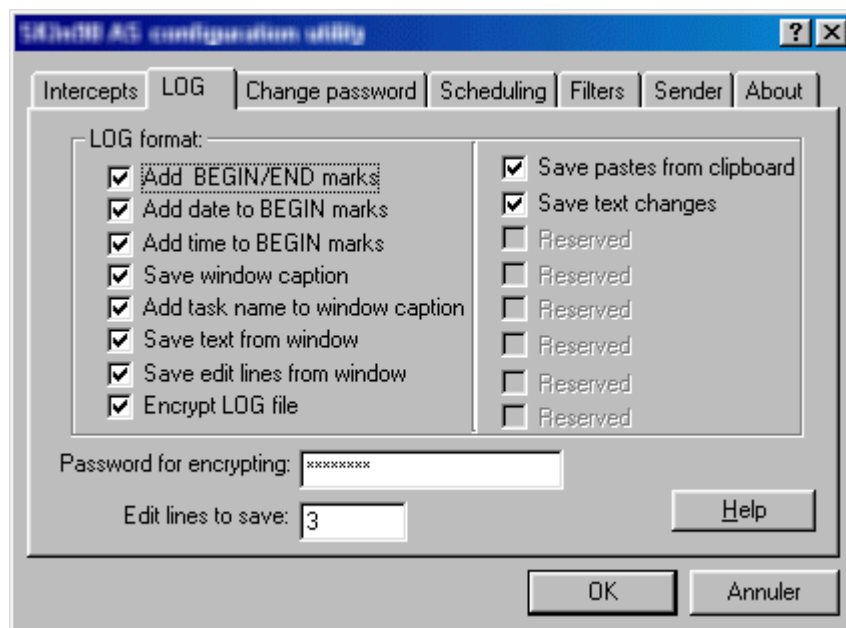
SKIn98 AS configuration utility

?
X

Intercepts | LOG | Change password | Scheduling | Filters | Sender | About

LOG format:

Add BEGIN/END marks
Add date to BEGIN marks
Add time to BEGIN marks
Save window caption
Add task name to window caption
Save text from window
Save edit lines from window
Encrypt LOG file

Save pastes from clipboard
Save text changes
Reserved
Reserved
Reserved
Reserved
Reserved
Reserved

Password for encrypting: ********

Edit lines to save: 3

Help

OK
Annuler